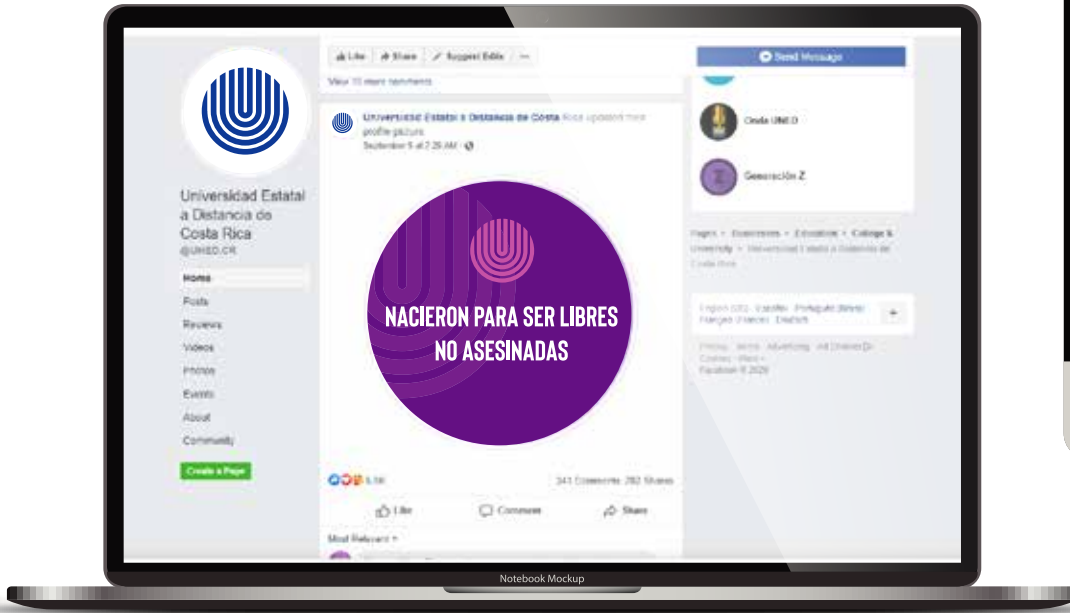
Like Share Suggest Edits ···

View 15 more comments

Universidad Estatal a Distancia de Costa Rica updated their profile picture.
September 5 at 2:26 AM ·

NACIERON PARA SER LIBRES
NO ASESINADAS

5.1K

341 Comments 282 Shares

Like Comment Share

Most Relevant

Universidad Estatal a Distancia de Costa Rica
@UNED.CR

Home
Posts
Reviews
Videos
Photos
Events
About
Community

Create a Page

Send Message

Onda UNED

Generación Z

Pages › Businesses › Education › College & University › Universidad Estatal a Distancia de Costa Rica

English (US) · Español · Português (Brasil) · Français (France) · Deutsch

Privacy · Terms · Advertising · Ad Choices · Cookies · More ·
Facebook © 2020

Notebook Mockup